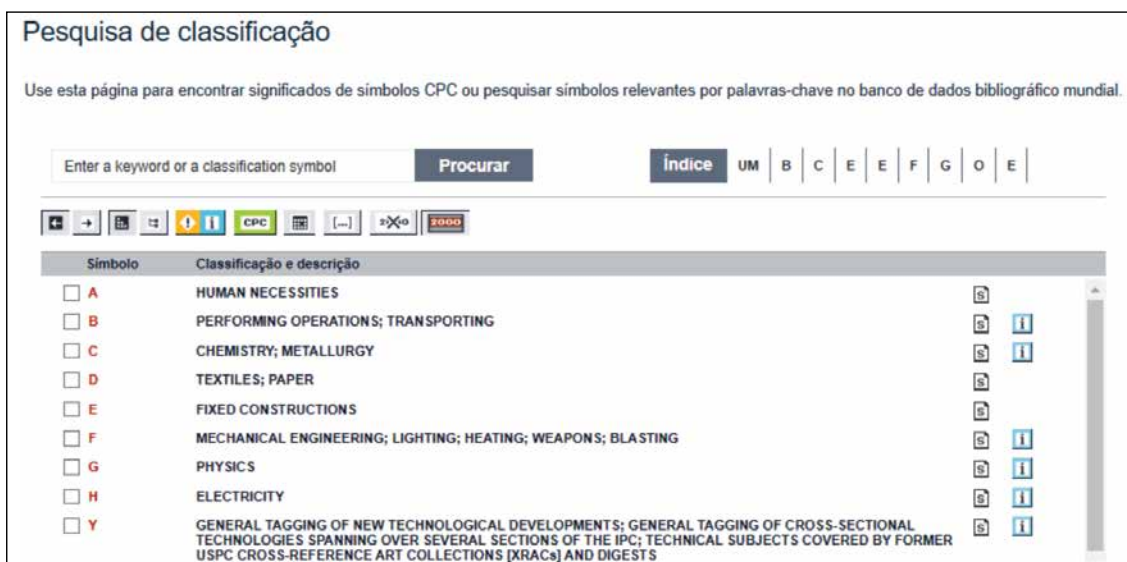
Pesquisa de classificação

Use esta página para encontrar significados de símbolos CPC ou pesquisar símbolos relevantes por palavras-chave no banco de dados bibliográfico mundial.

Enter a keyword or a classification symbol

Procurar

Índice UM | B | C | E | E | F | G | O | E

CPC

2000

| Símbolo | Classificação e descrição |
|---|---|
| A | HUMAN NECESSITIES |
| B | PERFORMING OPERATIONS; TRANSPORTING |
| C | CHEMISTRY; METALLURGY |
| D | TEXTILES; PAPER |
| E | FIXED CONSTRUCTIONS |
| F | MECHANICAL ENGINEERING; LIGHTING; HEATING; WEAPONS; BLASTING |
| G | PHYSICS |
| H | ELECTRICITY |
| Y | GENERAL TAGGING OF NEW TECHNOLOGICAL DEVELOPMENTS; GENERAL TAGGING OF CROSS-SECTIONAL TECHNOLOGIES SPANNING OVER SEVERAL SECTIONS OF THE IPC; TECHNICAL SUBJECTS COVERED BY FORMER USPC CROSS-REFERENCE ART COLLECTIONS [XRACs] AND DIGESTS |